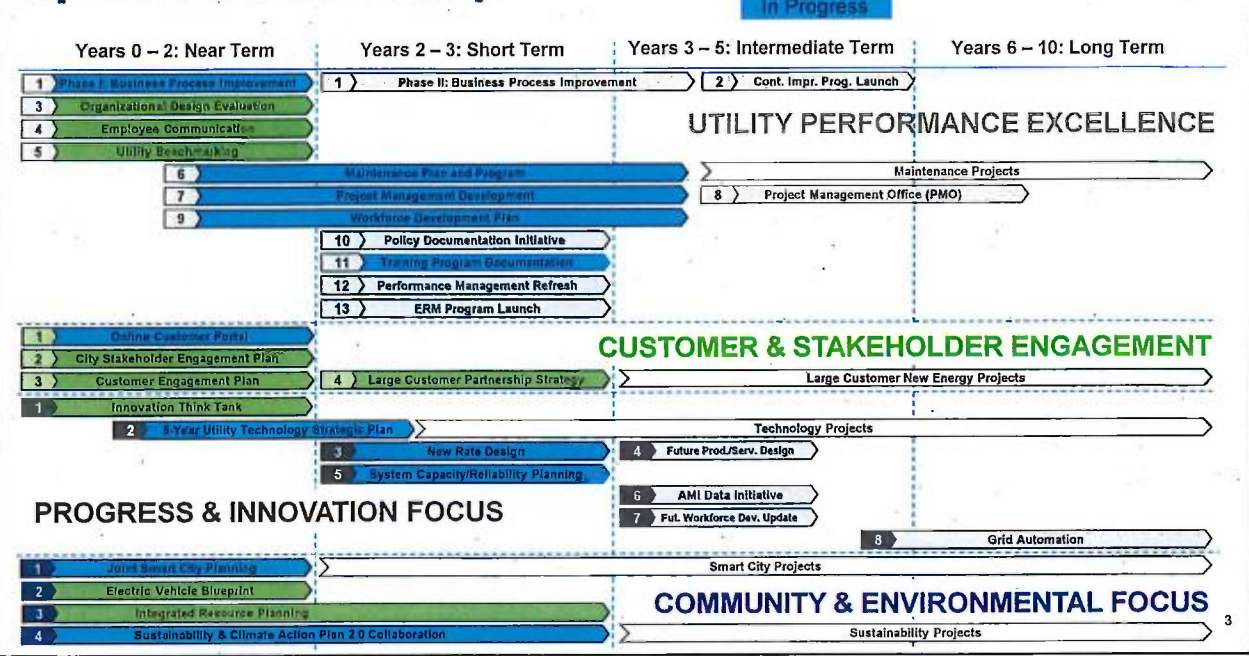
In Progress

Years 0 – 2: Near Term | Years 2 – 3: Short Term | Years 3 – 5: Intermediate Term | Years 6 – 10: Long Term

1 Phase I: Business Process Improvement
1 Phase II: Business Process Improvement
2 Cont. Impr. Prog. Launch
3 Organizational Design Evaluation
4 Employee Communication
5 Utility Benchmarking

UTILITY PERFORMANCE EXCELLENCE

6 Maintenance Plan and Program
Maintenance Projects
7 Project Management Development
8 Project Management Office (PMO)
9 Workforce Development Plan
10 Policy Documentation Initiative
11 Training Program Documentation
12 Performance Management Refresh
13 ERM Program Launch

1 Online Customer Portal
2 City Stakeholder Engagement Plan

CUSTOMER & STAKEHOLDER ENGAGEMENT

3 Customer Engagement Plan
4 Large Customer Partnership Strategy
Large Customer New Energy Projects

1 Innovation Think Tank
2 5-Year Utility Technology Strategic Plan
Technology Projects
3 New Rate Design
4 Future Prod./Serv. Design
5 System Capacity/Reliability Planning
6 AMI Data Initiative
7 Fut. Workforce Dev. Update

PROGRESS & INNOVATION FOCUS

8 Grid Automation

1 Joint Smart City Planning
Smart City Projects
2 Electric Vehicle Blueprint
3 Integrated Resource Planning

COMMUNITY & ENVIRONMENTAL FOCUS

4 Sustainability & Climate Action Plan 2.0 Collaboration
Sustainability Projects

3